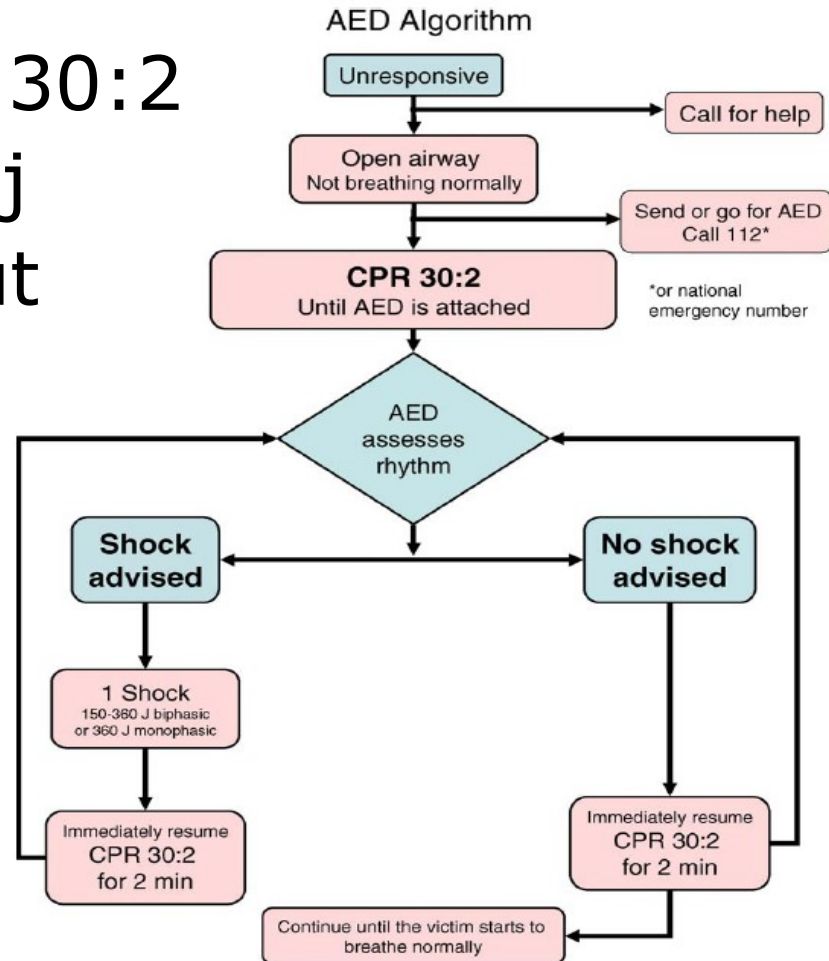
30:2
j
ut

AED Algorithm

Unresponsive

Call for help

Open airway
Not breathing normally

Send or go for AED
Call 112*

CPR 30:2
Until AED is attached

*or national emergency number

AED assesses rhythm

Shock advised

No shock advised

1 Shock
150-360 J biphasic or 360 J monophasic

Immediately resume
CPR 30:2
for 2 min

Immediately resume
CPR 30:2
for 2 min

Continue until the victim starts to breathe normally